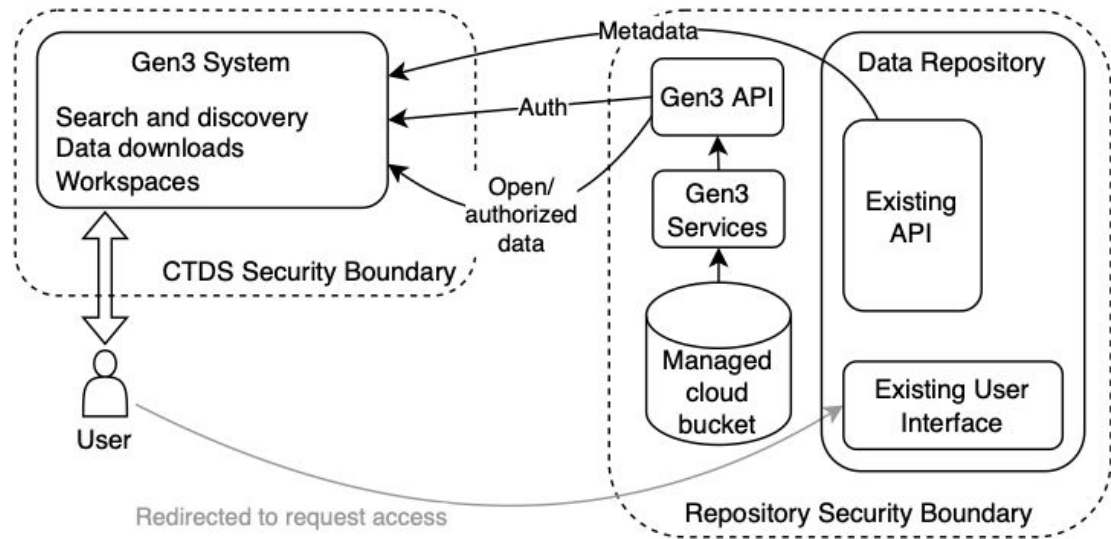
Gen3 System

Search and discovery
Data downloads
Workspaces

CTDS Security Boundary

Metadata

Auth

Open/
authorized
data

Gen3 API

Gen3
Services

Managed
cloud
bucket

Data Repository

Existing
API

Existing User
Interface

User

Redirected to request access

Repository Security Boundary